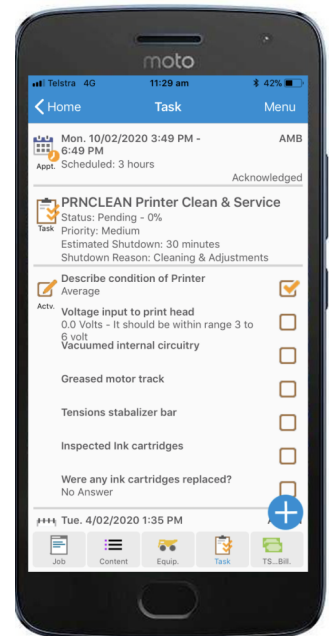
moto

Telstra 4G 11:29 am 42%

Home Task Menu

Appt.
Mon. 10/02/2020 3:49 PM - 6:49 PM
AMB
Scheduled: 3 hours
Acknowledged

Task
PRNCLEAN Printer Clean & Service
Status: Pending - 0%
Priority: Medium
Estimated Shutdown: 30 minutes
Shutdown Reason: Cleaning & Adjustments

Actv.
Describe condition of Printer
Average

Voltage input to print head
0.0 Volts - It should be within range 3 to 6 volt

Vacuumed internal circuitry

Greased motor track

Tensions stabalizer bar

Inspected Ink cartridges

Were any ink cartridges replaced?
No Answer

Tue. 4/02/2020 1:35 PM

Job Content Equip. Task TS...Bill.